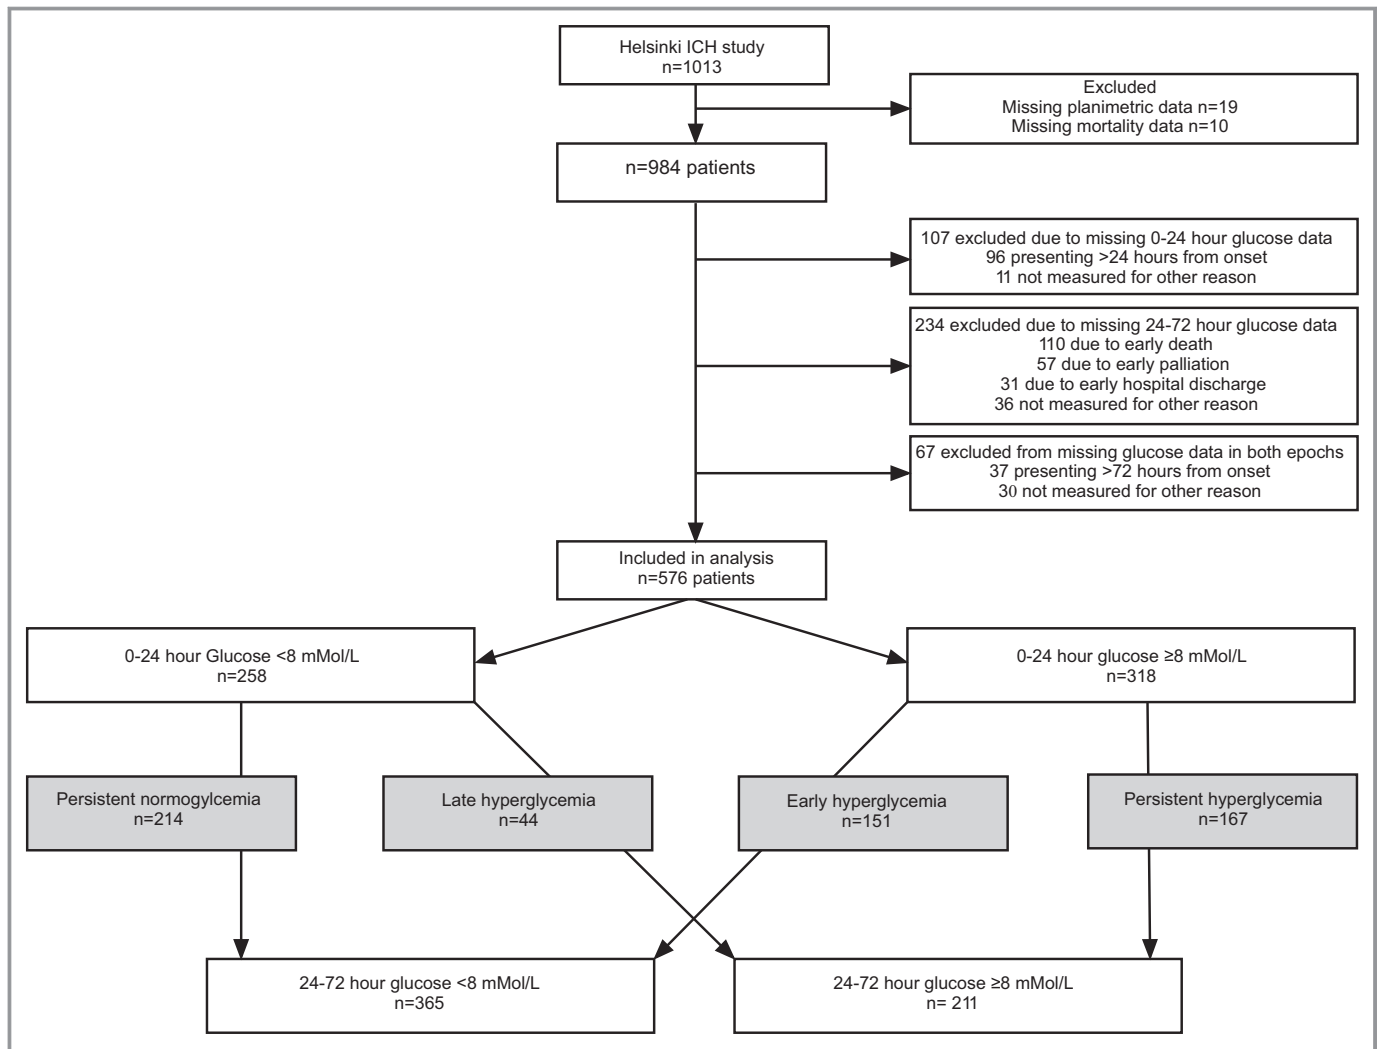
Helsinki ICH study
n=1013

Excluded
Missing planimetric data n=19
Missing mortality data n=10

n=984 patients

107 excluded due to missing 0-24 hour glucose data
96 presenting >24 hours from onset
11 not measured for other reason

234 excluded due to missing 24-72 hour glucose data
110 due to early death
57 due to early palliation
31 due to early hospital discharge
36 not measured for other reason

67 excluded from missing glucose data in both epochs
37 presenting >72 hours from onset
30 not measured for other reason

Included in analysis
n=576 patients

0-24 hour Glucose <8 mMol/L
n=258

0-24 hour glucose ≥8 mMol/L
n=318

Persistent normogylcemia
n=214

Late hyperglycemia
n=44

Early hyperglycemia
n=151

Persistent hyperglycemia
n=167

24-72 hour glucose <8 mMol/L
n=365

24-72 hour glucose ≥8 mMol/L
n= 211